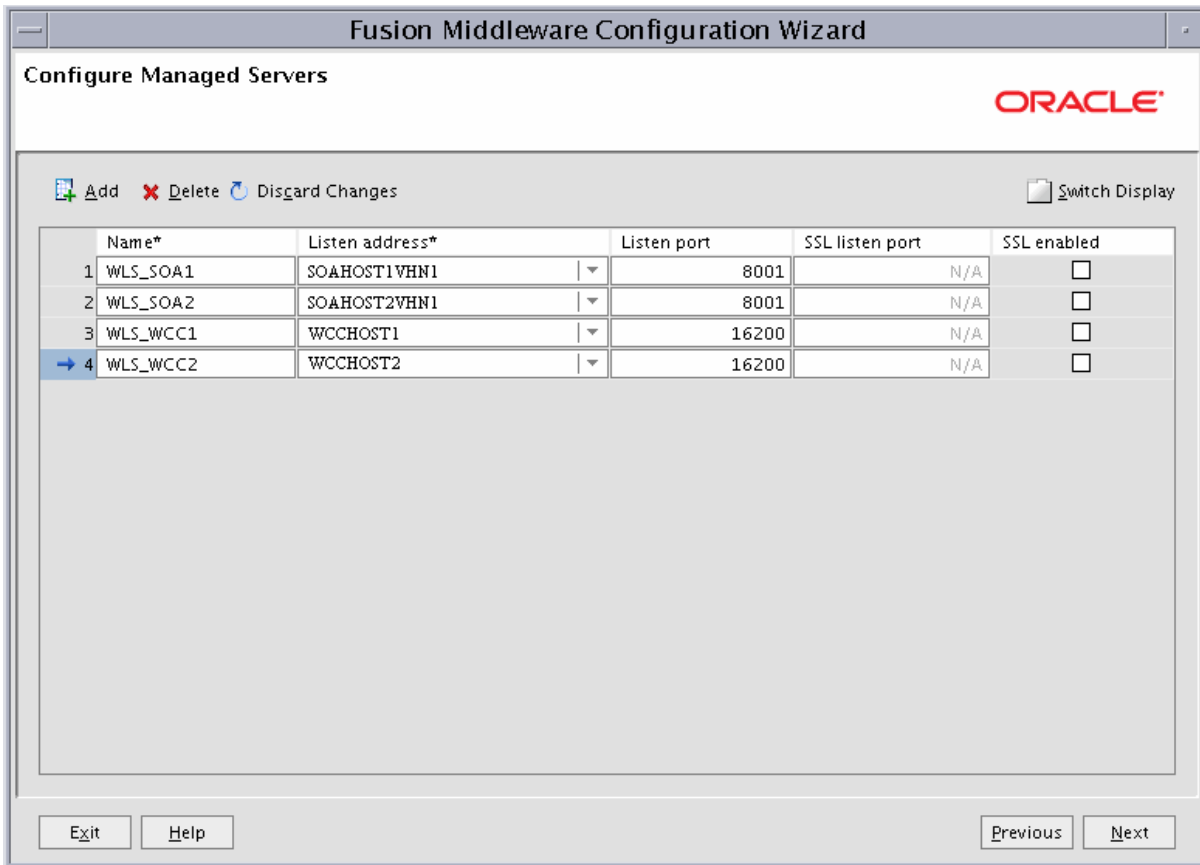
Fusion Middleware Configuration Wizard

Configure Managed Servers

ORACLE

Add Delete Discard Changes Switch Display

| | Name* | Listen address* | Listen port | SSL listen port | SSL enabled |
|---|---|---|---|---|---|
| 1 | WLS_SOA1 | SOAHOST1VHN1 | 8001 | N/A | ☐ |
| 2 | WLS_SOA2 | SOAHOST2VHN1 | 8001 | N/A | ☐ |
| 3 | WLS_WCC1 | WCCHOST1 | 16200 | N/A | ☐ |
| 4 | WLS_WCC2 | WCCHOST2 | 16200 | N/A | ☐ |

Exit Help Previous Next